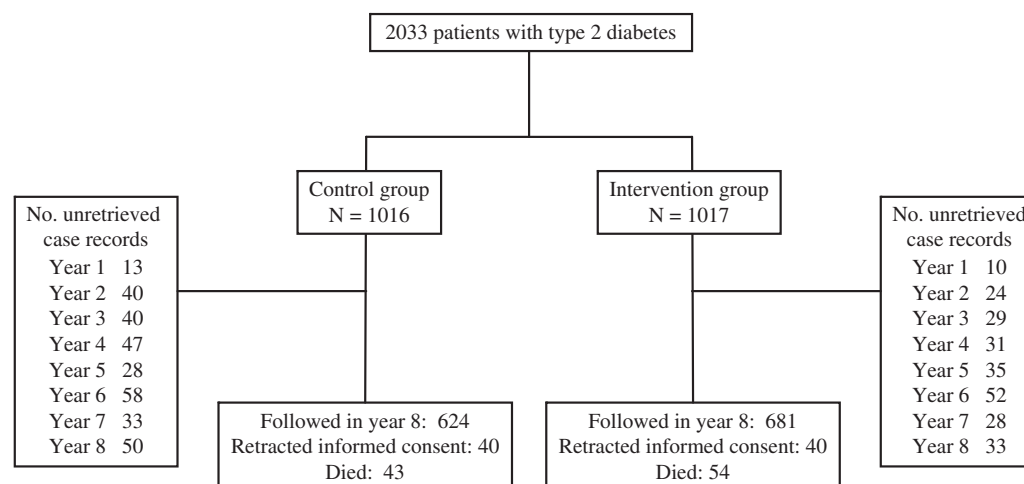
2033 patients with type 2 diabetes

No. unretrieved case records
Year 1 13
Year 2 40
Year 3 40
Year 4 47
Year 5 28
Year 6 58
Year 7 33
Year 8 50

Control group
N = 1016

Intervention group
N = 1017

No. unretrieved case records
Year 1 10
Year 2 24
Year 3 29
Year 4 31
Year 5 35
Year 6 52
Year 7 28
Year 8 33

Followed in year 8: 624
Retracted informed consent: 40
Died: 43

Followed in year 8: 681
Retracted informed consent: 40
Died: 54